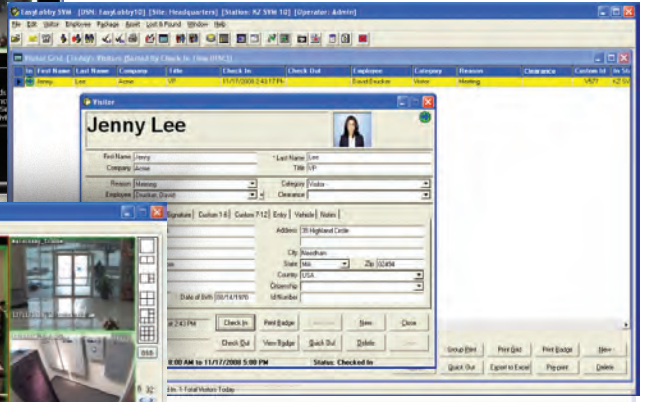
EasyLobby SVM [DSN: EasyLobby10] [Site: Headquarters] [Station: KZ SVM 10] [Operator: Admin]

File Edit Visitor Employee Package Asset Lost & Found Window Help

Visitor Grid - Today's Visitors (Sorted By Check In Time DESC)

| In | First Name | Last Name | Company | Title | Check In | Check Out | Employee | Category | Reason | Clearance | Custom Id | In St |
|---|---|---|---|---|---|---|---|---|---|---|---|---|
| | Jenny | Lee | Acme | VP | 11/17/2008 2:43 PM | | David Drucker | Visitor | Meeting | | V577 | KZ SV |

Visitor

Jenny Lee

First Name Jenny
Company Acme
* Last Name Lee
Title VP
Reason Meeting
Employee Drucker, David
Category Visitor
Clearance

Signature Custom 1-6 Custom 7-12 Entry Vehicle Notes

Address 35 Highland Circle
City Needham
State MA
Zip 02494
Country USA
Citizenship
Date of Birth 08/14/1970
Id Number

2:43 PM
Check In
Print Badge
New
Close
Check Out
View Badge
Quick Out
Delete

8:00 AM to 11/17/2008 5:00 PM
Status: Checked In

Group Print
Print Grid
Print Badge
New
Quick Out
Export to Excel
Pre-print
Delete

1 Total Visitors Today